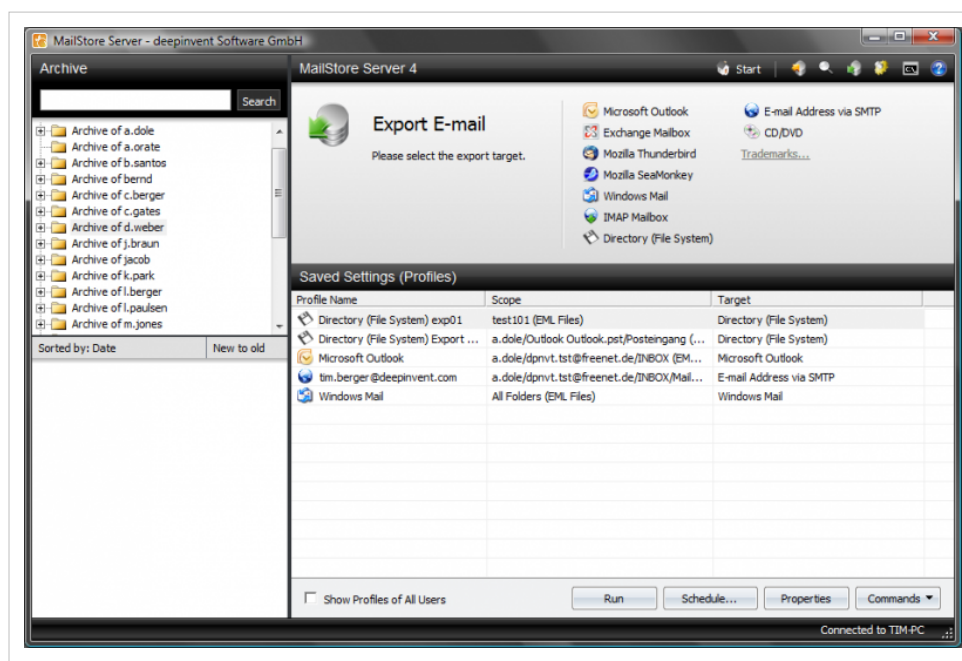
MailStore Server - deepinvent Software GmbH

Archive

Search

Archive of a.dole
Archive of a.orate
Archive of b.santos
Archive of bernd
Archive of c.berger
Archive of c.gates
Archive of d.weber
Archive of j.braun
Archive of jacob
Archive of k.park
Archive of l.berger
Archive of l.paulsen
Archive of m.jones

Sorted by: Date | New to old

MailStore Server 4

Start

Export E-mail

Please select the export target.

Microsoft Outlook
Exchange Mailbox
Mozilla Thunderbird
Mozilla SeaMonkey
Windows Mail
IMAP Mailbox
Directory (File System)

E-mail Address via SMTP
CD/DVD
Trademarks...

Saved Settings (Profiles)

| Profile Name | Scope | Target |
|---|---|---|
| Directory (File System) exp01 | test101 (EML Files) | Directory (File System) |
| Directory (File System) Export ... | a.dole/Outlook Outlook.pst/Posteingang (... | Directory (File System) |
| Microsoft Outlook | a.dole/dpnvt.tst@freenet.de/INBOX (EM... | Microsoft Outlook |
| tim.berger@deepinvent.com | a.dole/dpnvt.tst@freenet.de/INBOX/Mail... | E-mail Address via SMTP |
| Windows Mail | All Folders (EML Files) | Windows Mail |

Show Profiles of All Users

Run | Schedule... | Properties | Commands

Connected to TIM-PC